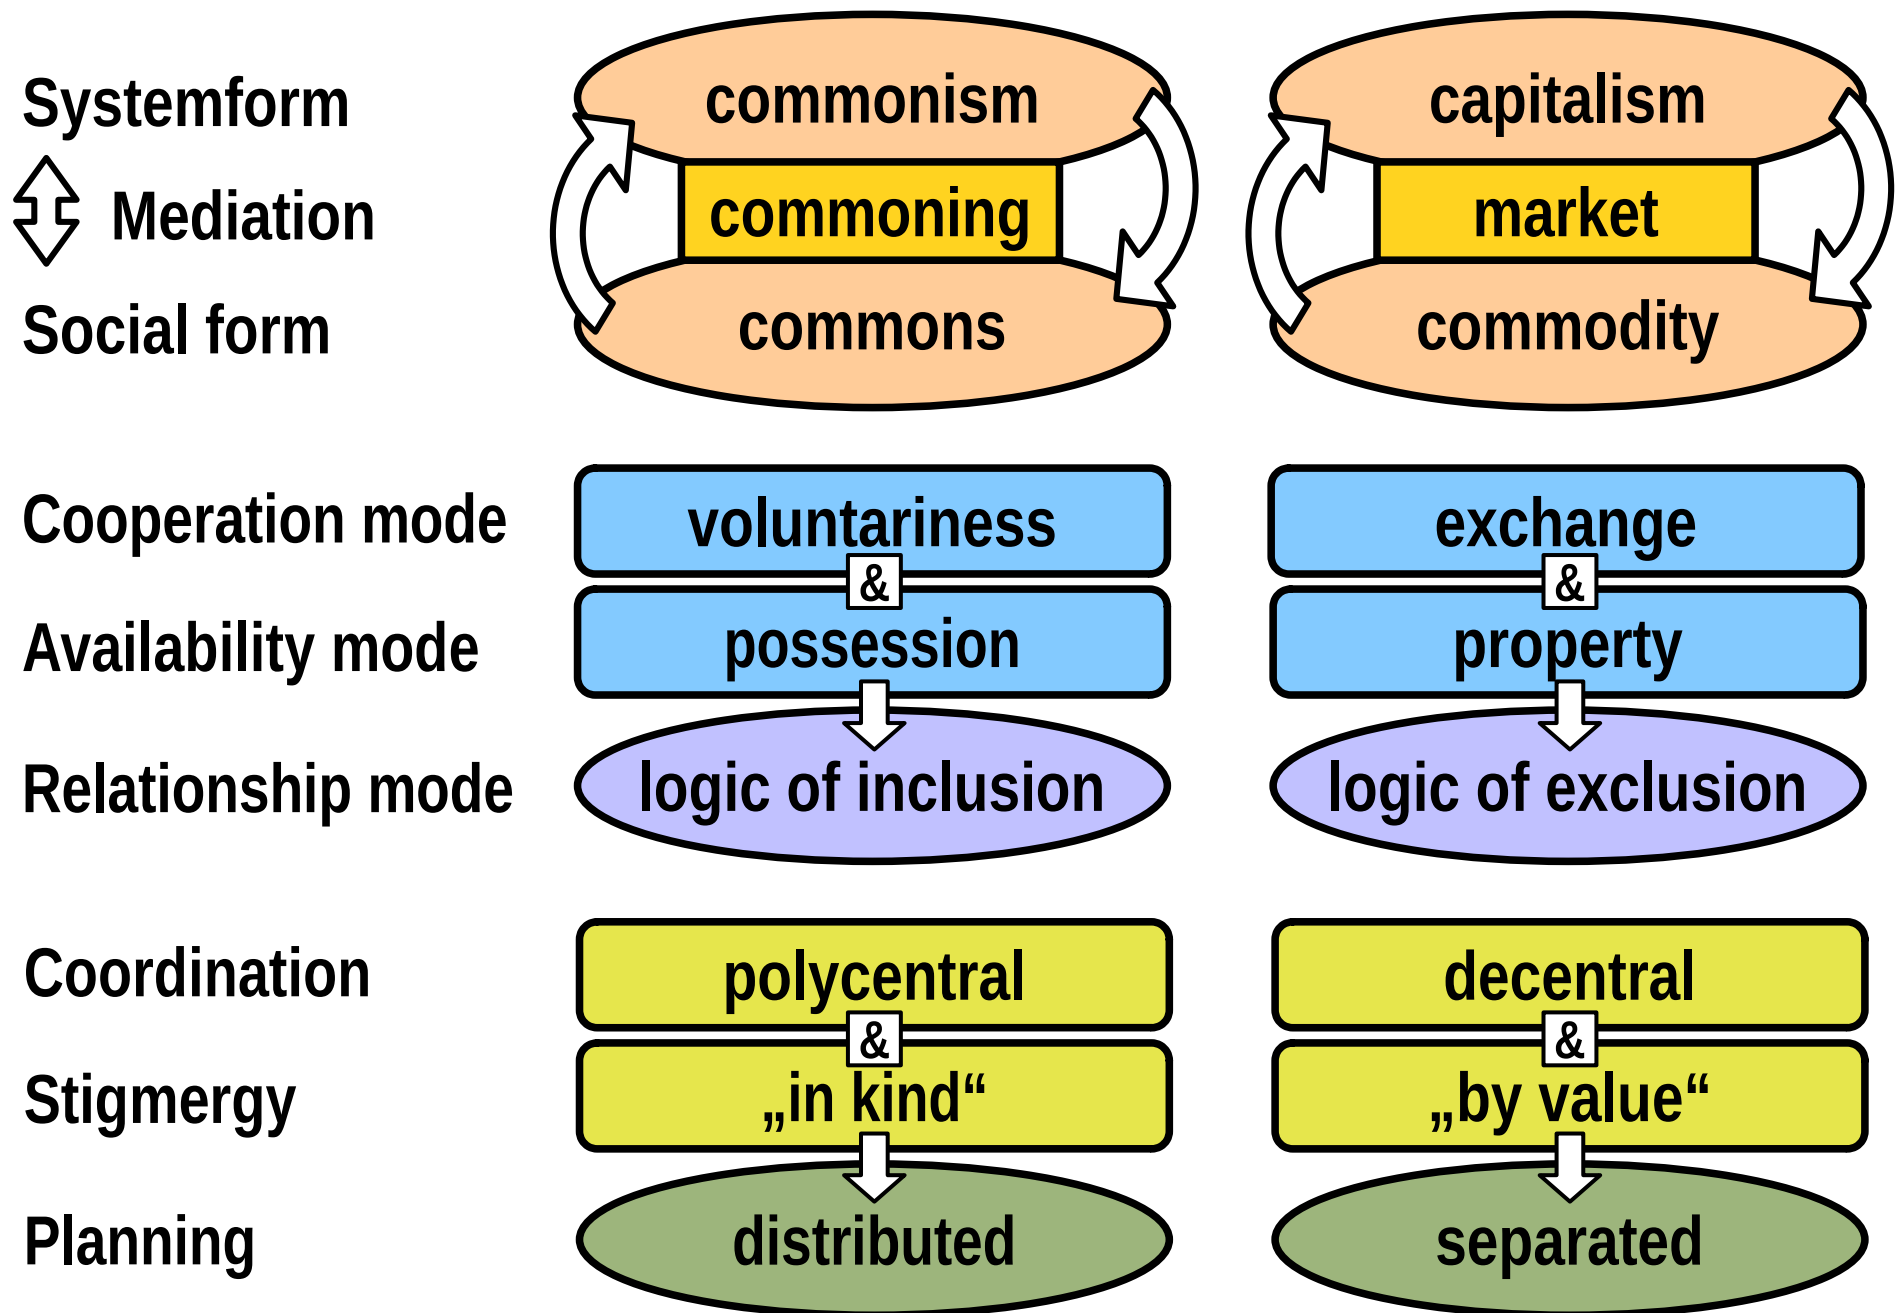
Systemform

Mediation

Social form

commonism
commoning
commons

capitalism
market
commodity

Cooperation mode
Availability mode
Relationship mode

voluntariness
&
possession
logic of inclusion

exchange
&
property
logic of exclusion

Coordination
Stigmergy
Planning

polycentral
&
„in kind“
distributed

decentral
&
„by value“
separated